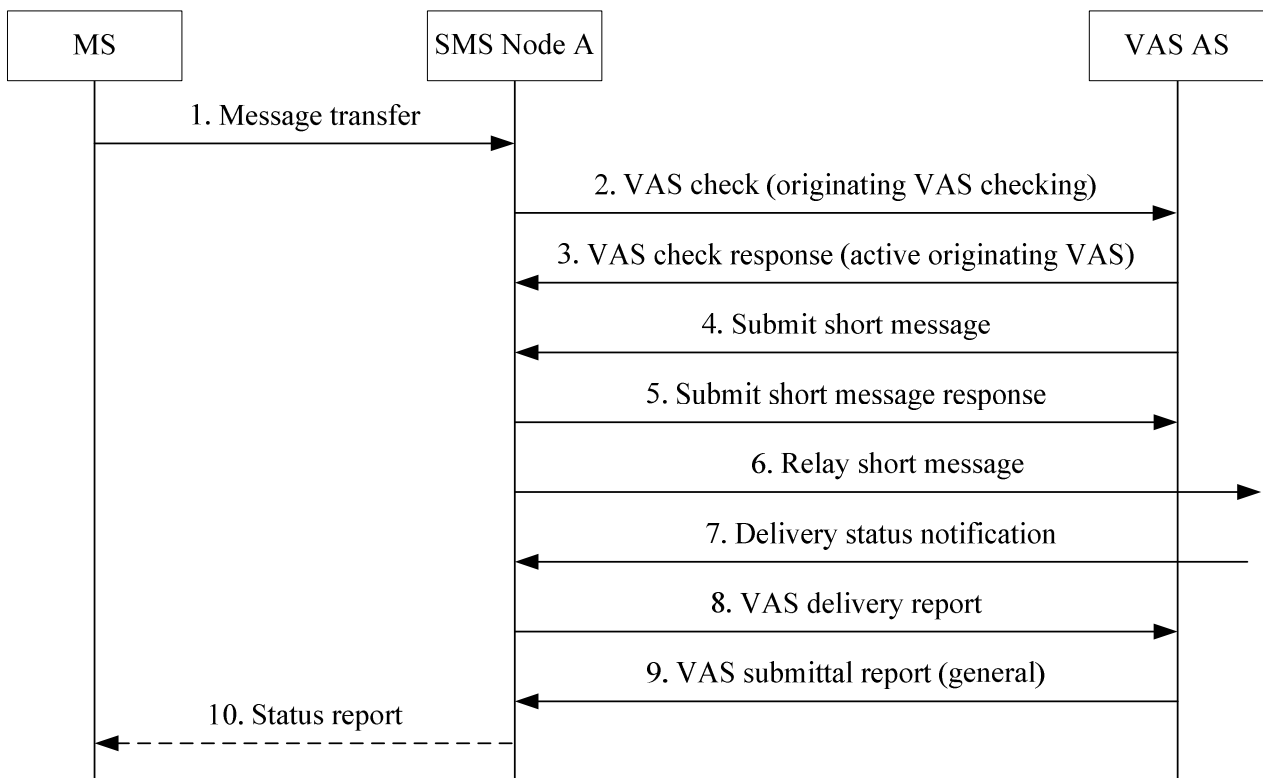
MS

SMS Node A

VAS AS

1. Message transfer

2. VAS check (originating VAS checking)

3. VAS check response (active originating VAS)

4. Submit short message

5. Submit short message response

6. Relay short message

7. Delivery status notification

8. VAS delivery report

9. VAS submittal report (general)

10. Status report